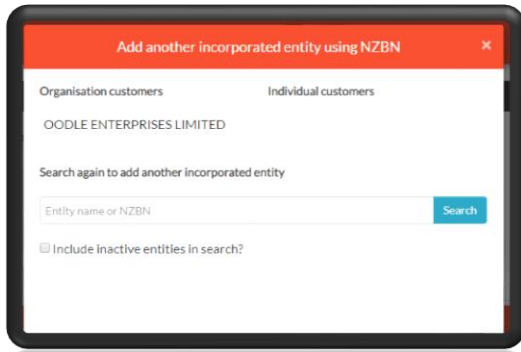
Add another incorporated entity using NZBN ×

Organisation customers

Individual customers

OODLE ENTERPRISES LIMITED

Search again to add another incorporated entity

Entity name or NZBN

Search

Include inactive entities in search?